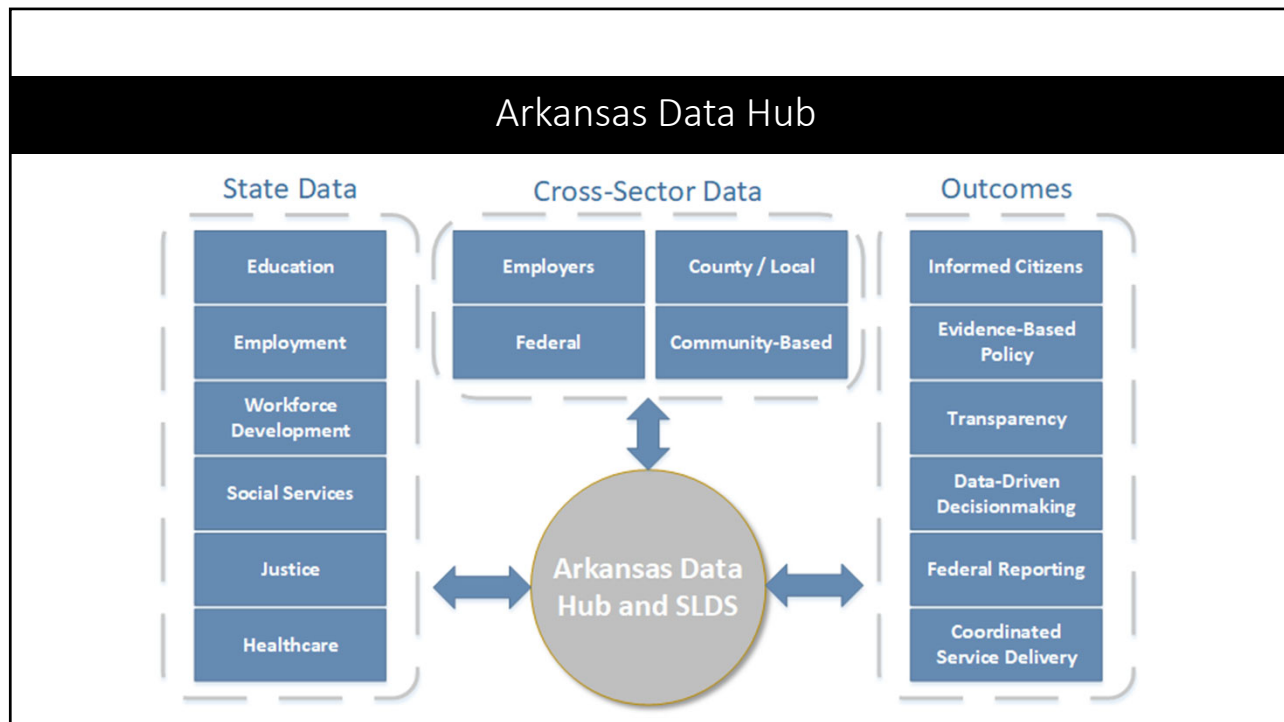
Arkansas Data Hub

State Data

Education

Employment

Workforce Development

Social Services

Justice

Healthcare

Cross-Sector Data

Employers

County / Local

Federal

Community-Based

Arkansas Data Hub and SLDS

Outcomes

Informed Citizens

Evidence-Based Policy

Transparency

Data-Driven Decisionmaking

Federal Reporting

Coordinated Service Delivery